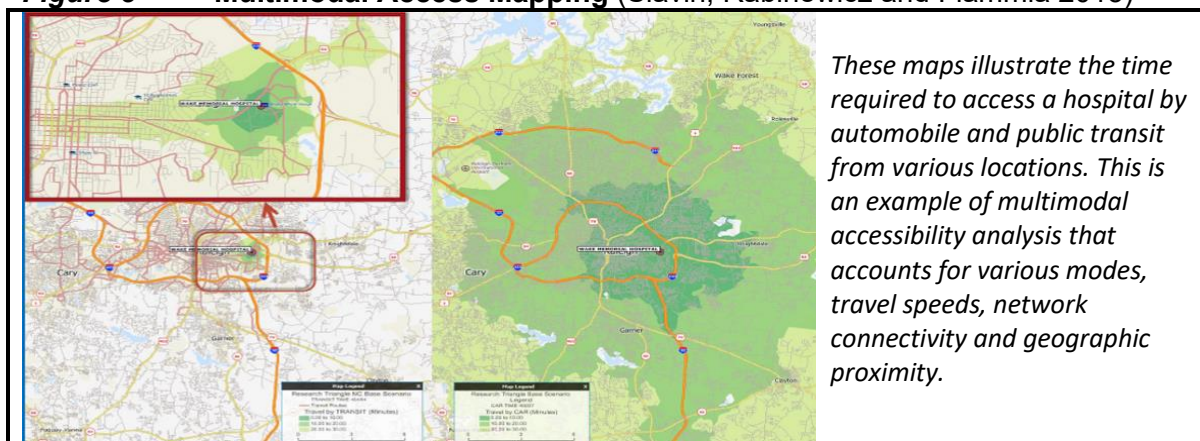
Figure 6 Multimodal Access Mapping (Slavin, Rabinowicz and Flamma 2013)

WAKE MEMORIAL HOSPITAL

Cary

WAKE MEMORIAL HOSPITAL

Garner

Map Legend
Research Triangle NC Base Scenario
Travel by TRANSIT (Minutes)

Youngsville

Wake Forest

Cary

WAKE MEMORIAL HOSPITAL

Garner

Clayton

Map Legend
Research Triangle NC Base Scenario
Legend
Travel by CAR (Minutes)

These maps illustrate the time required to access a hospital by automobile and public transit from various locations. This is an example of multimodal accessibility analysis that accounts for various modes, travel speeds, network connectivity and geographic proximity.